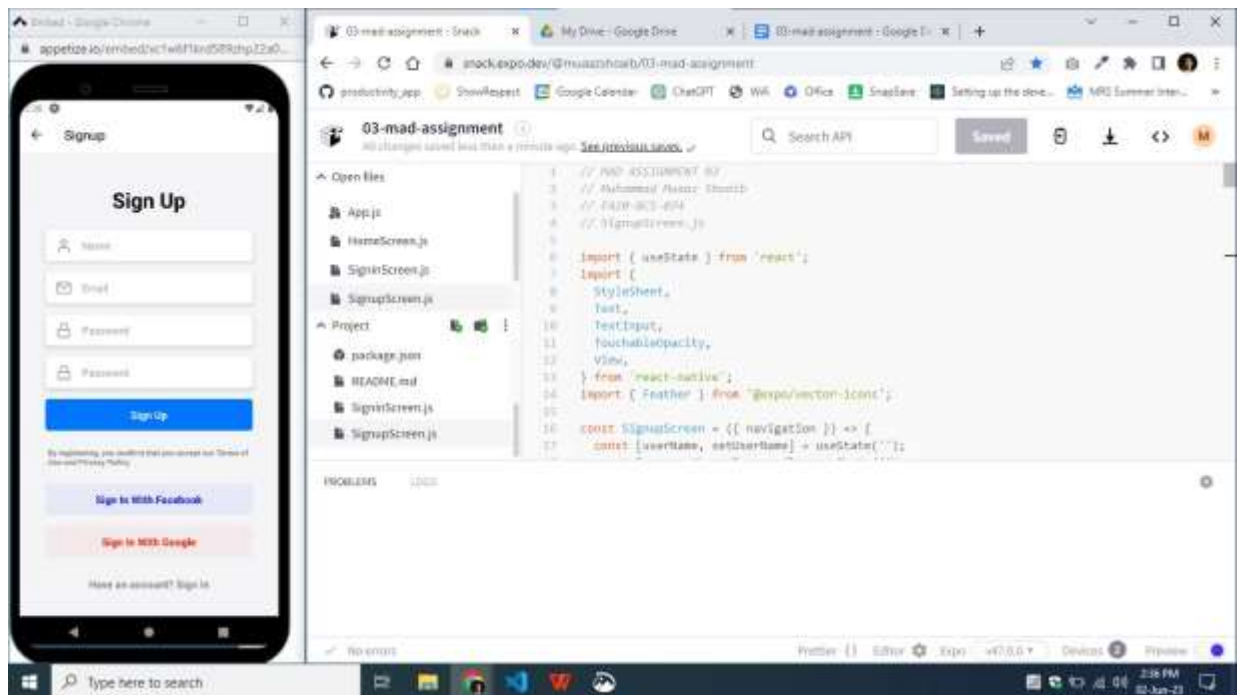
Embed - Google Chrome
appetize.io/embed/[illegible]

Signup

Sign Up

Name

Email

Password

Password

Sign Up

By registering, you confirm that you accept our Terms of Use and Privacy Policy

Sign In With Facebook

Sign In With Google

Have an account? Sign In

03-mad-assignment - Snack
My Drive - Google Drive
03-mad-assignment - Google D
snack.expo.dev/@muaazshoaib/03-mad-assignment
productivity_app ShowRespect Google Calendar ChatGPT WA Office SnapSave Setting up the deve... MRS Summer Inter...

03-mad-assignment
All changes saved less than a minute ago. See previous saves.
Search API
Saved

Open files
App.js
HomeScreen.js
SigninScreen.js
SignupScreen.js
Project
package.json
README.md
SigninScreen.js
SignupScreen.js

1 // MAD ASSIGNMENT 03
2 // Muhammad Muaaz Shoaib
3 // FA20-BCS-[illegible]
4 // SignupScreen.js
5
6 import { useState } from 'react';
7 import {
8 StyleSheet,
9 Text,
10 TextInput,
11 TouchableOpacity,
12 View,
13 } from 'react-native';
14 import { Feather } from '@expo/vector-icons';
15
16 const SignupScreen = ({ navigation }) => {
17 const [userName, setUserName] = useState('');

PROBLEMS LOGS

No errors
Prettier Editor Expo v47.0.0 Devices Preview

Type here to search
2:36 PM
02-Jun-23